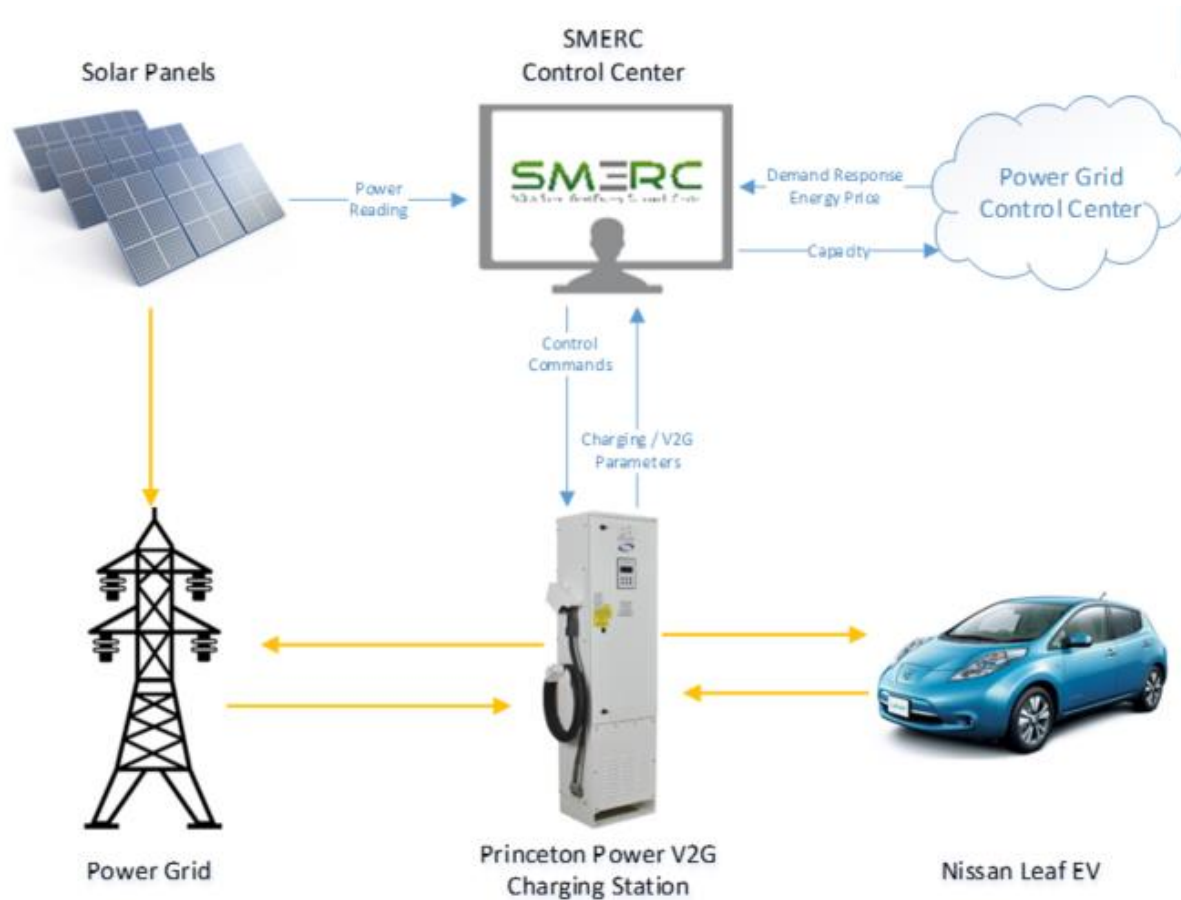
Solar Panels

SMERC
Control Center

SMERC
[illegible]

Power Reading

Demand Response
Energy Price

Power Grid
Control Center

Capacity

Control
Commands

Charging / V2G
Parameters

Power Grid

Princeton Power V2G
Charging Station

Nissan Leaf EV